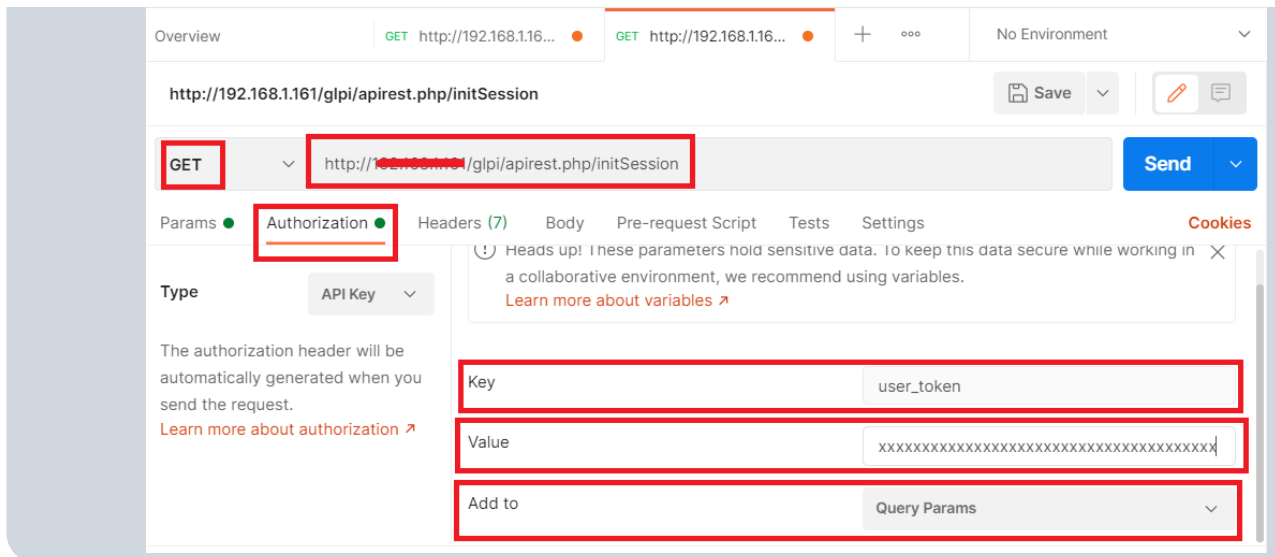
Overview GET http://192.168.1.16... GET http://192.168.1.16... + ooo No Environment

http://192.168.1.161/glpi/apirest.php/initSession

Save

GET http://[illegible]/glpi/apirest.php/initSession Send

Params Authorization Headers (7) Body Pre-request Script Tests Settings Cookies

Type API Key

The authorization header will be automatically generated when you send the request.
Learn more about authorization ↗

Heads up! These parameters hold sensitive data. To keep this data secure while working in a collaborative environment, we recommend using variables.
Learn more about variables ↗

Key user_token

Value xxxxxxxxxxxxxxxxxxxxxxxxxxxxxxxxxxxxxxx

Add to Query Params